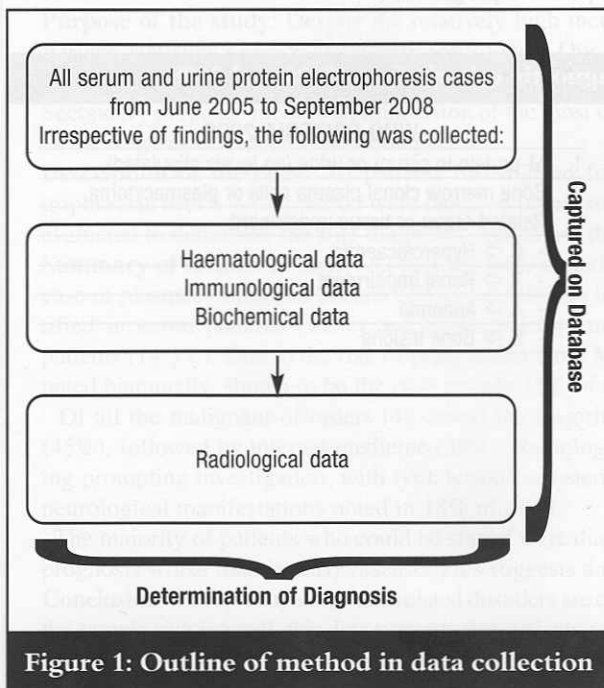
All serum and urine protein electrophoresis cases from June 2005 to September 2008
Irrespective of findings, the following was collected:

Haematological data
Immunological data
Biochemical data

Radiological data

Captured on Database

Determination of Diagnosis

Figure 1: Outline of method in data collection